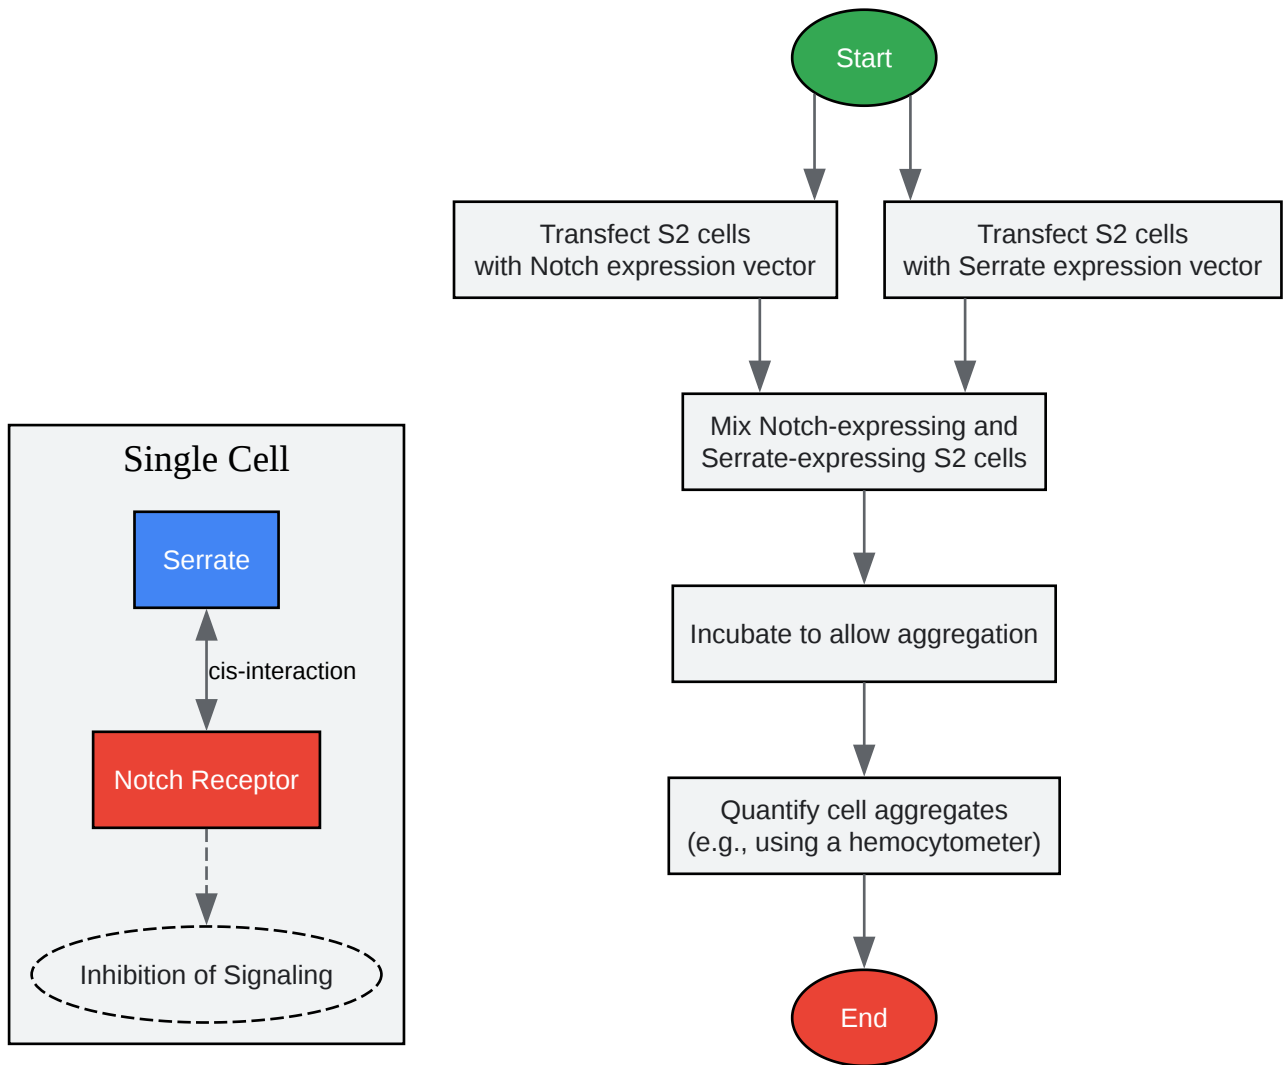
Single Cell

Serrate

cis-interaction

Notch Receptor

Inhibition of Signaling

Start

Transfect S2 cells with Notch expression vector

Transfect S2 cells with Serrate expression vector

Mix Notch-expressing and Serrate-expressing S2 cells

Incubate to allow aggregation

Quantify cell aggregates (e.g., using a hemocytometer)

End